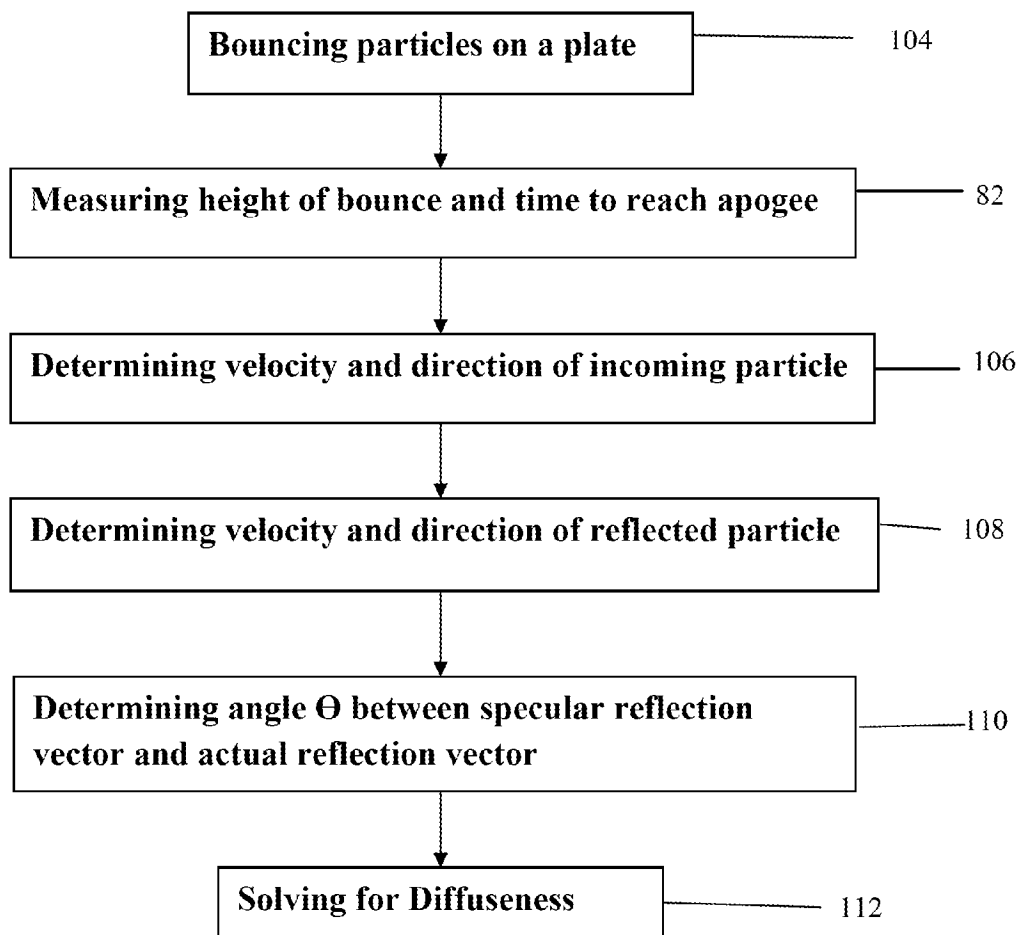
Bouncing particles on a plate

104

Measuring height of bounce and time to reach apogee

82

Determining velocity and direction of incoming particle

106

Determining velocity and direction of reflected particle

108

Determining angle Θ between specular reflection vector and actual reflection vector

110

Solving for Diffuseness

112